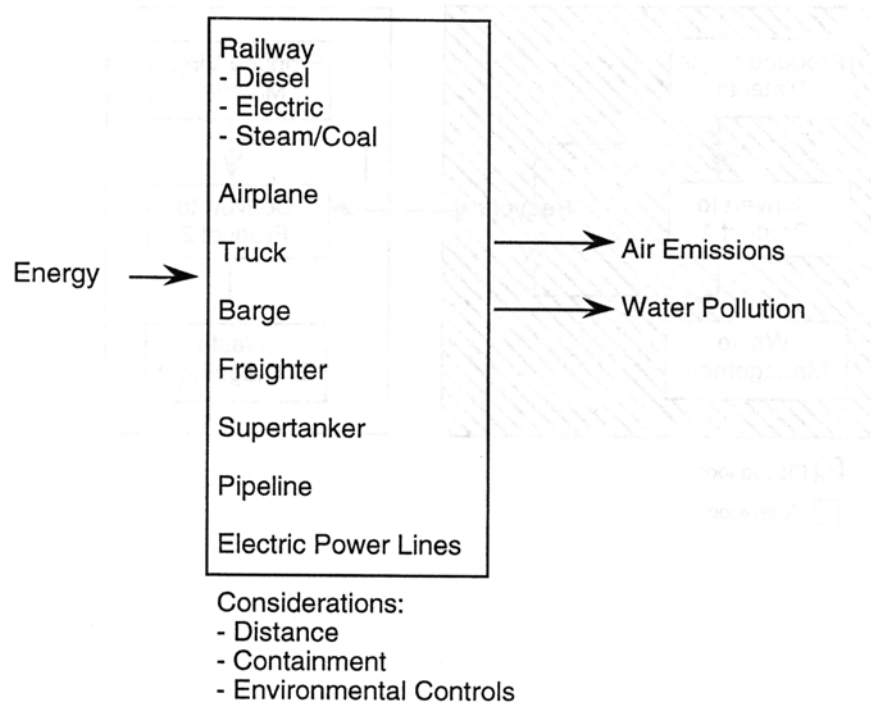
Energy

Railway
- Diesel
- Electric
- Steam/Coal

Airplane

Truck

Barge

Freighter

Supertanker

Pipeline

Electric Power Lines

Air Emissions

Water Pollution

Considerations:
- Distance
- Containment
- Environmental Controls